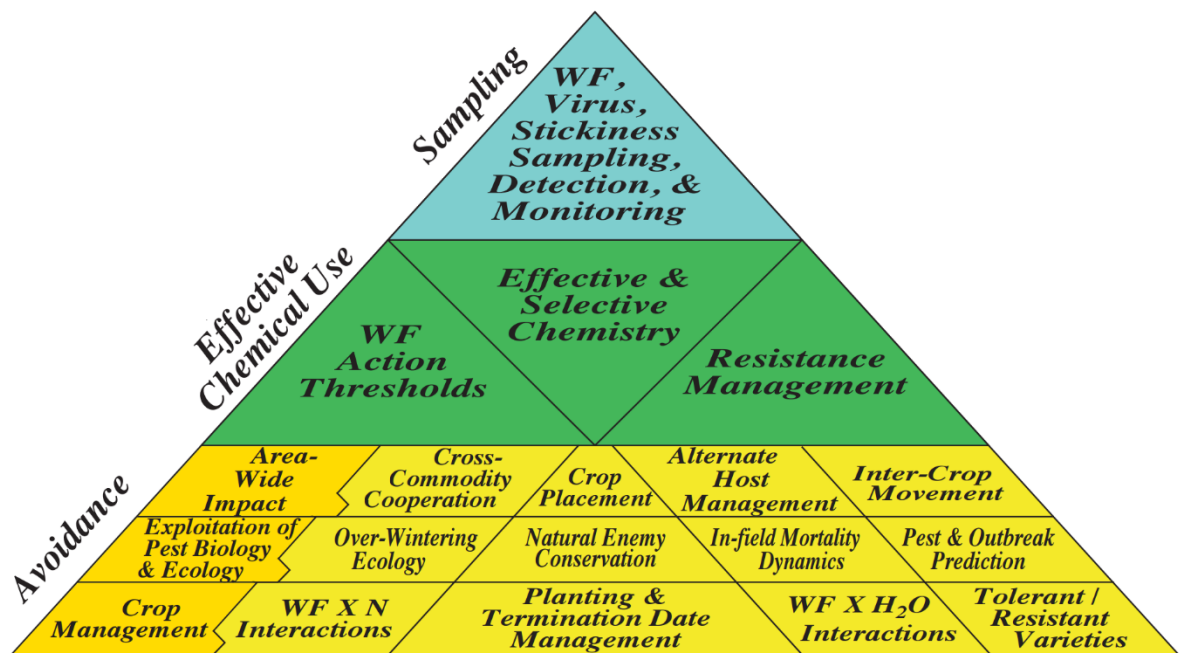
Sampling

WF, Virus, Stickiness Sampling, Detection, & Monitoring

Effective Chemical Use

Effective & Selective Chemistry

WF Action Thresholds

Resistance Management

Avoidance

Area-Wide Impact

Cross-Commodity Cooperation

Crop Placement

Alternate Host Management

Inter-Crop Movement

Exploitation of Pest Biology & Ecology

Over-Wintering Ecology

Natural Enemy Conservation

In-field Mortality Dynamics

Pest & Outbreak Prediction

Crop Management

WF X N Interactions

Planting & Termination Date Management

WF X $H_2O$ Interactions

Tolerant / Resistant Varieties